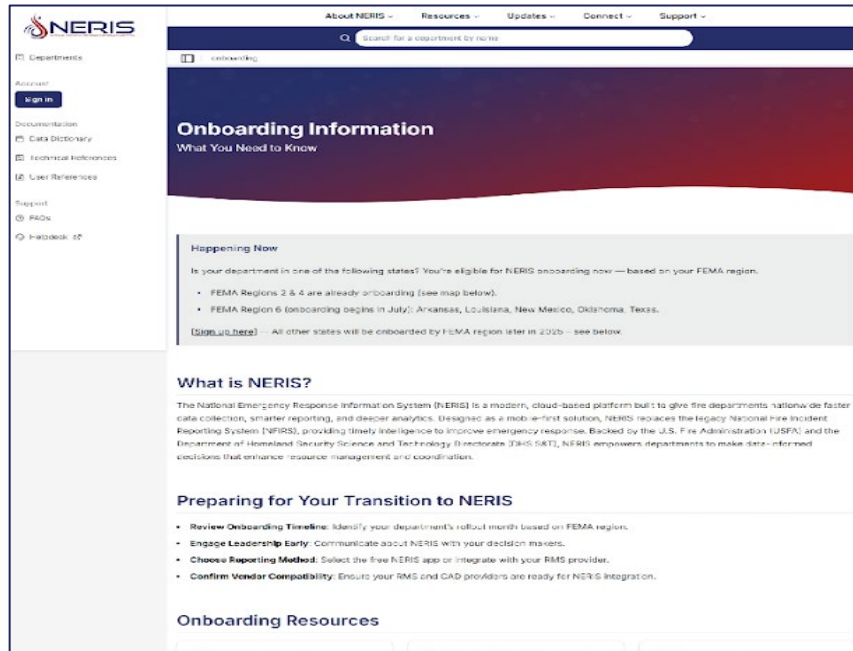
NERIS

About NERIS ⌄ Resources ⌄ Updates ⌄ Connect ⌄ Support ⌄

Search for a department by name

Departments

Account

Sign In

Documentation

Data Dictionary

Technical References

User References

Support

FAQs

Helpdesk

onboarding

Onboarding Information

What You Need to Know

Happening Now

Is your department in one of the following states? You're eligible for NERIS onboarding now — based on your FEMA region.

- FEMA Regions 2 & 4 are already onboarding (see map below).
- FEMA Region 6 (onboarding begins in July): Arkansas, Louisiana, New Mexico, Oklahoma, Texas.

[Sign up here] — All other states will be onboarded by FEMA region later in 2025 – see below.

What is NERIS?

The National Emergency Response Information System (NERIS) is a modern, cloud-based platform built to give fire departments nationwide faster data collection, smarter reporting, and deeper analytics. Designed as a mobile-first solution, NERIS replaces the legacy National Fire Incident Reporting System (NFIRS), providing timely intelligence to improve emergency response. Backed by the U.S. Fire Administration (USFA) and the Department of Homeland Security Science and Technology Directorate (DHS S&T), NERIS empowers departments to make data-informed decisions that enhance resource management and coordination.

Preparing for Your Transition to NERIS

- Review Onboarding Timeline: Identify your department's rollout month based on FEMA region.
- Engage Leadership Early: Communicate about NERIS with your decision makers.
- Choose Reporting Method: Select the free NERIS app or integrate with your RMS provider.
- Confirm Vendor Compatibility: Ensure your RMS and CAD providers are ready for NERIS integration.

Onboarding Resources